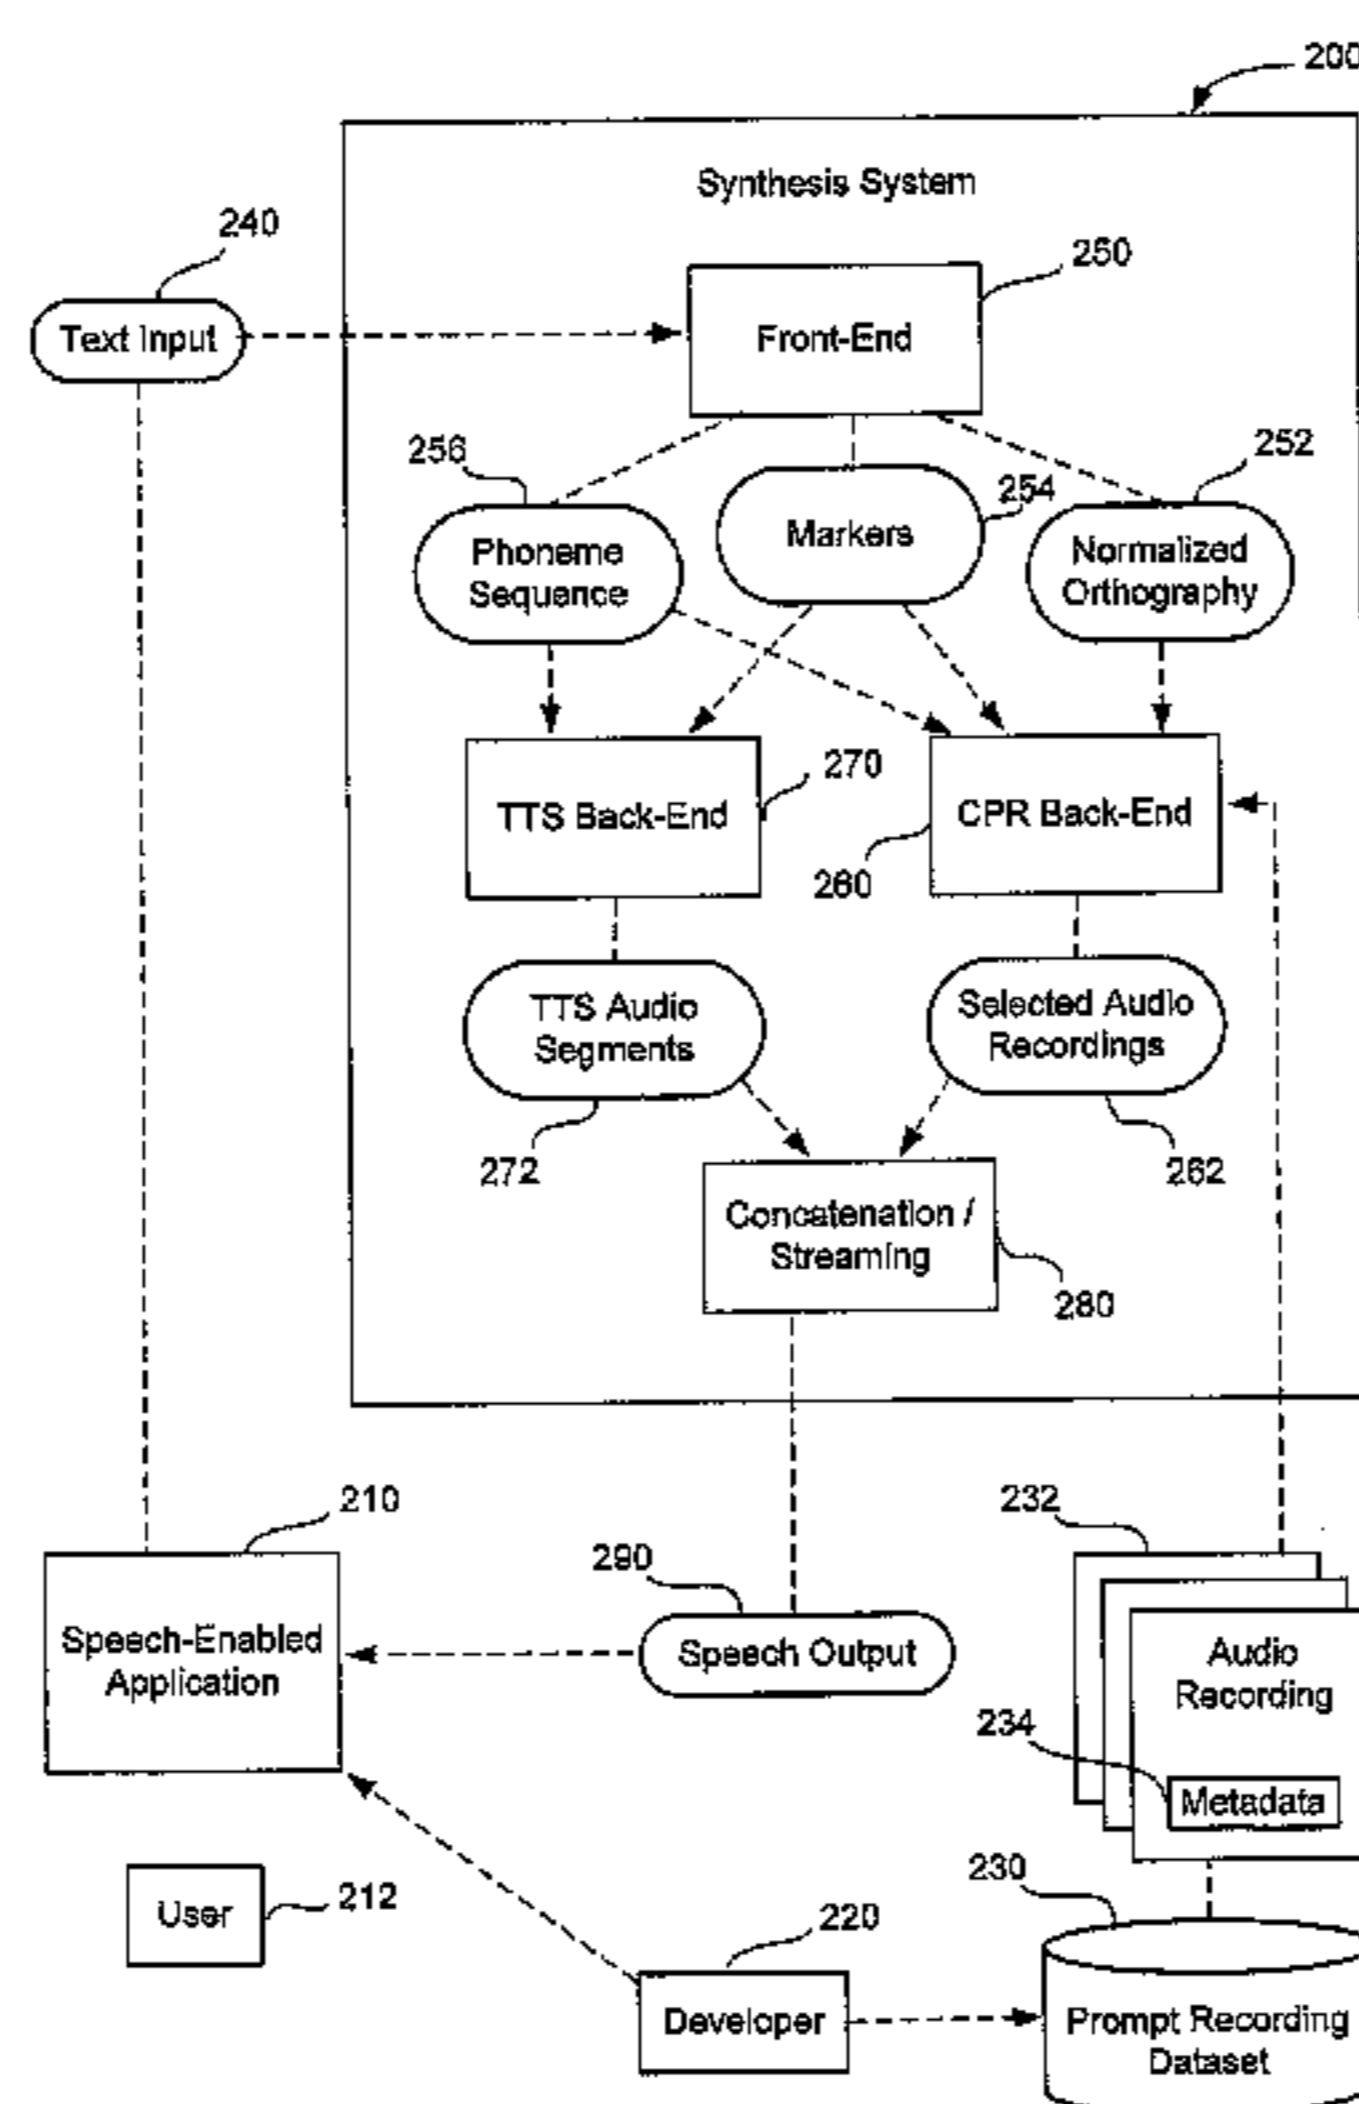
200

Synthesis System

240

Text Input

250

Front-End

256

252

254

Markers

Phoneme Sequence

Normalized Orthography

TTS Back-End

270

CPR Back-End

260

TTS Audio Segments

Selected Audio Recordings

272

262

Concatenation / Streaming

280

210

232

290

Speech-Enabled Application

Speech Output

Audio Recording

234

Metadata

230

User

212

220

Developer

Prompt Recording Dataset